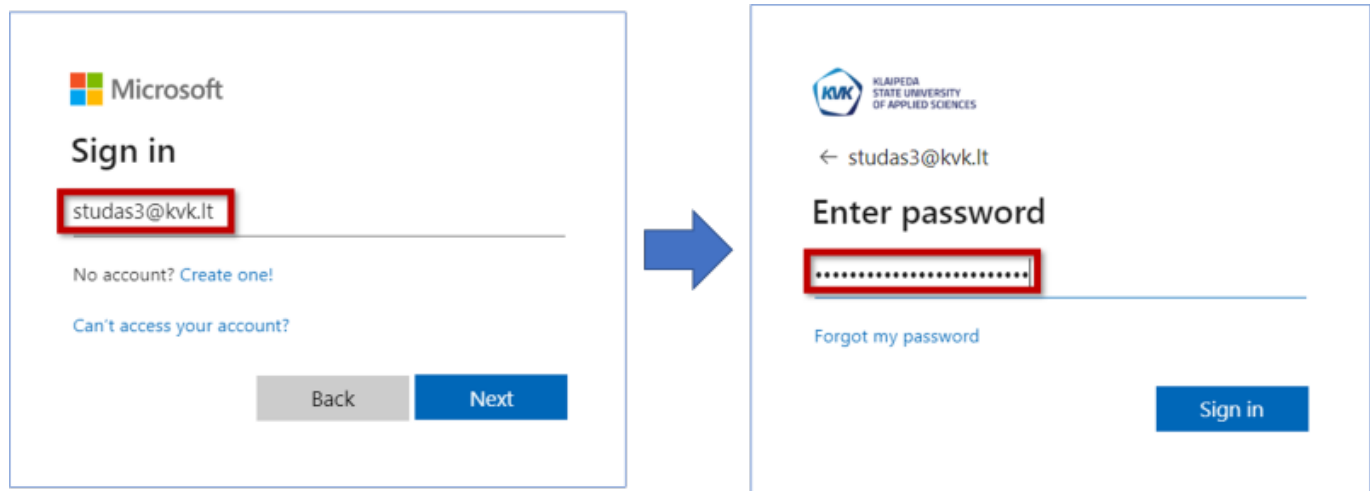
Microsoft

Sign in

studas3@kvk.lt

No account? Create one!

Can't access your account?

Back Next

KVK KLAIPEDA STATE UNIVERSITY OF APPLIED SCIENCES

← studas3@kvk.lt

Enter password

••••••••••••••••••••••••

Forgot my password

Sign in